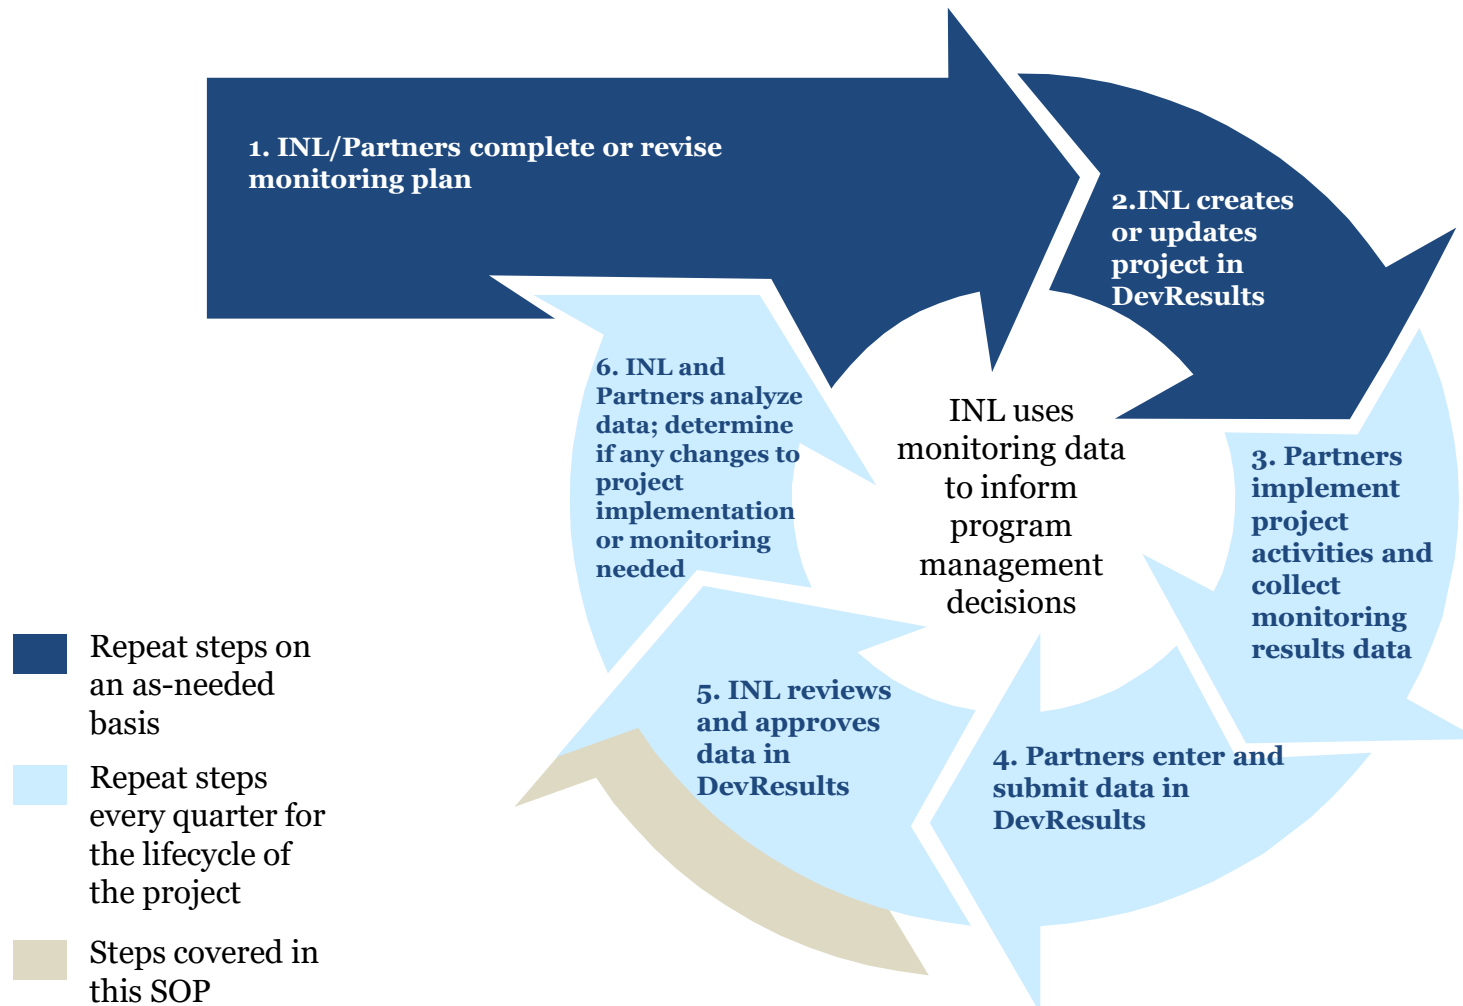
1. INL/Partners complete or revise monitoring plan

2.INL creates or updates project in DevResults

3. Partners implement project activities and collect monitoring results data

4. Partners enter and submit data in DevResults

5. INL reviews and approves data in DevResults

6. INL and Partners analyze data; determine if any changes to project implementation or monitoring needed

INL uses monitoring data to inform program management decisions

Repeat steps on an as-needed basis

Repeat steps every quarter for the lifecycle of the project

Steps covered in this SOP